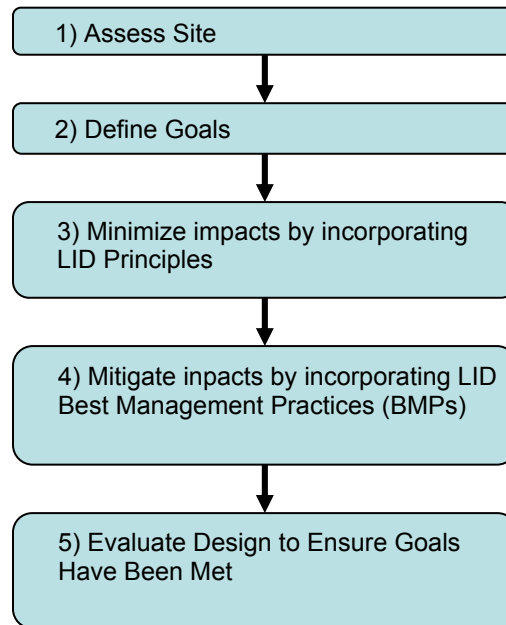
1) Assess Site

2) Define Goals

3) Minimize impacts by incorporating LID Principles

4) Mitigate inpacts by incorporating LID Best Management Practices (BMPs)

5) Evaluate Design to Ensure Goals Have Been Met